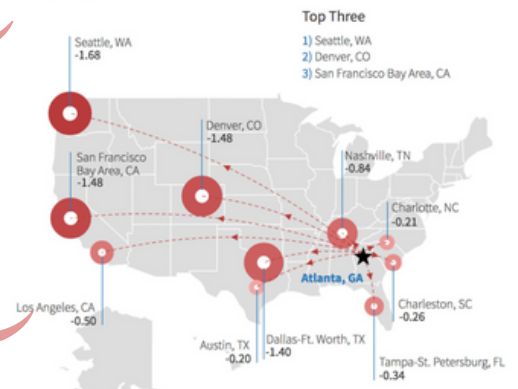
Top Three
1) Seattle, WA
2) Denver, CO
3) San Francisco Bay Area, CA

Seattle, WA
-1.68

Denver, CO
-1.48

San Francisco Bay Area, CA
-1.48

Nashville, TN
-0.84

Charlotte, NC
-0.21

Atlanta, GA

Los Angeles, CA
-0.50

Charleston, SC
-0.26

Austin, TX
-0.20

Dallas-Ft. Worth, TX
-1.40

Tampa-St. Petersburg, FL
-0.34